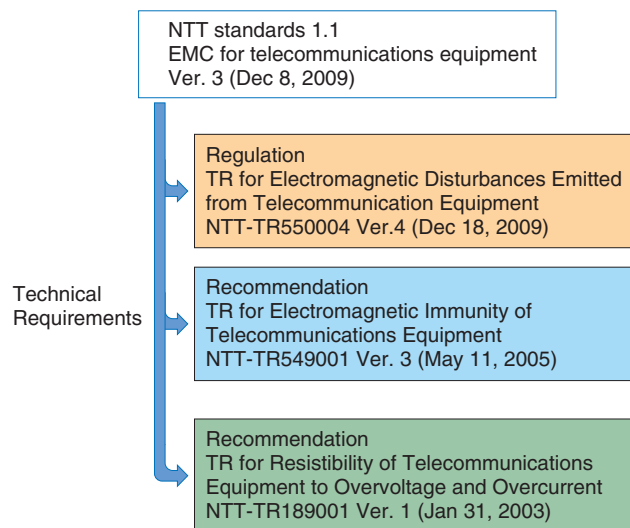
NTT standards 1.1
EMC for telecommunications equipment
Ver. 3 (Dec 8, 2009)

Regulation
TR for Electromagnetic Disturbances Emitted from Telecommunication Equipment
NTT-TR550004 Ver.4 (Dec 18, 2009)

Technical Requirements

Recommendation
TR for Electromagnetic Immunity of Telecommunications Equipment
NTT-TR549001 Ver. 3 (May 11, 2005)

Recommendation
TR for Resistibility of Telecommunications Equipment to Overvoltage and Overcurrent
NTT-TR189001 Ver. 1 (Jan 31, 2003)